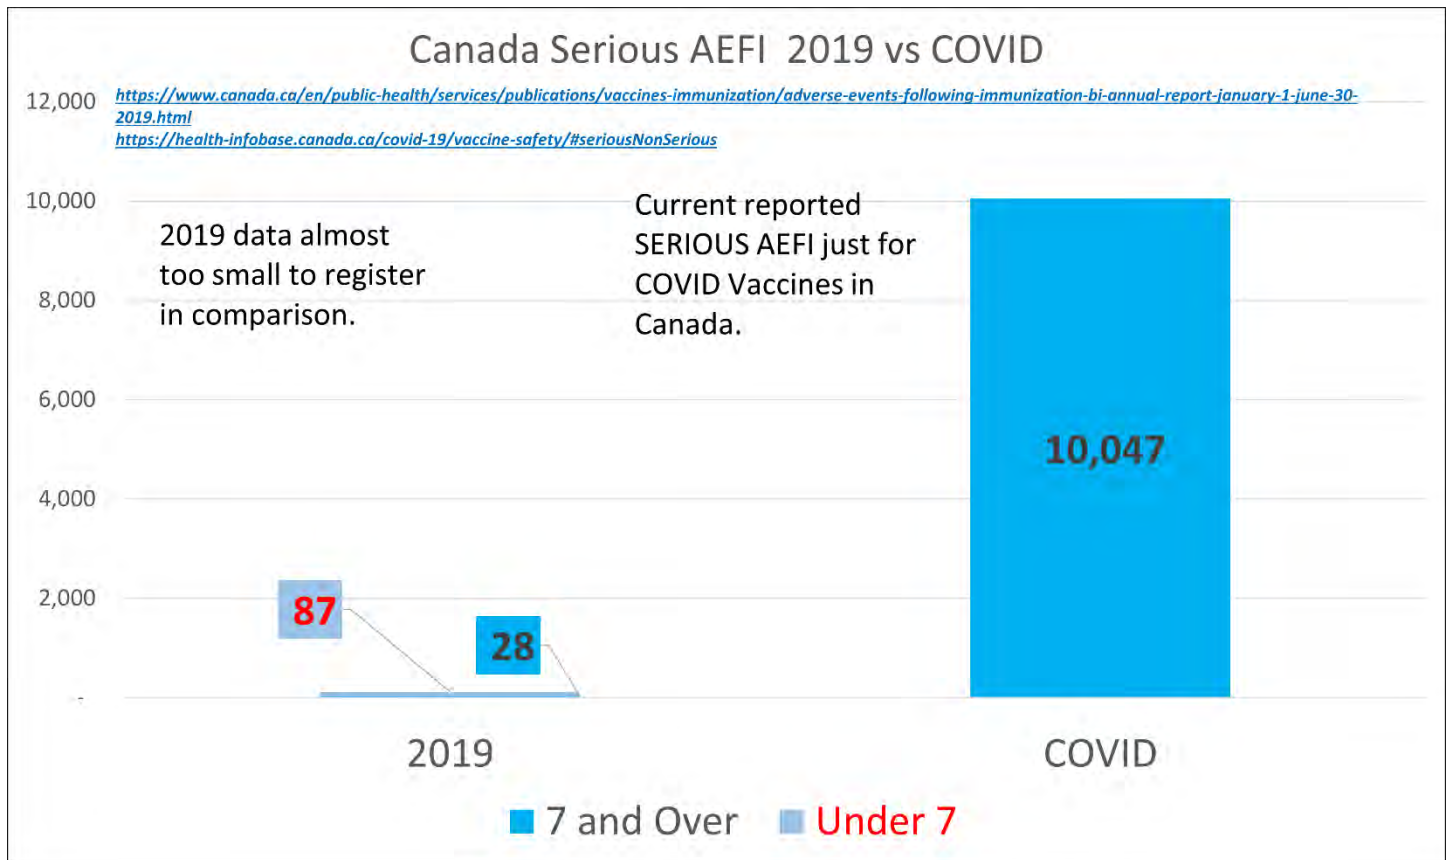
Canada Serious AEFI 2019 vs COVID

https://www.canada.ca/en/public-health/services/publications/vaccines-immunization/adverse-events-following-immunization-bi-annual-report-january-1-june-30-2019.html
https://health-infobase.canada.ca/covid-19/vaccine-safety/#seriousNonSerious

12,000
10,000
8,000
6,000
4,000
2,000
-

2019 data almost too small to register in comparison.

Current reported SERIOUS AEFI just for COVID Vaccines in Canada.

87

28

10,047

2019

COVID

7 and Over Under 7